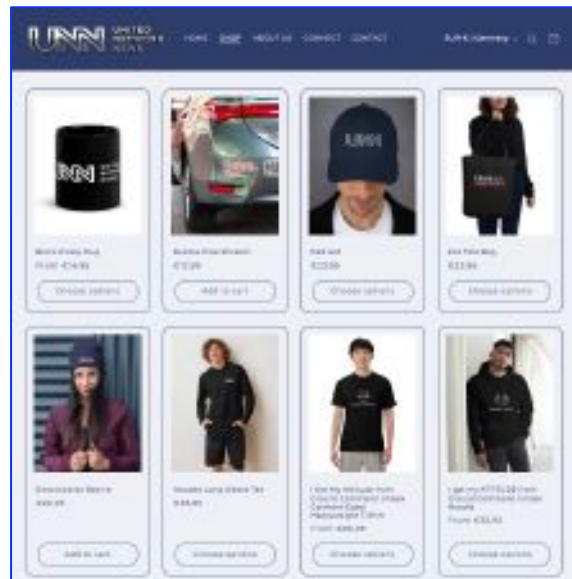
UNN UNITED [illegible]

HOME SHOP ABOUT US CONNECT CONTACT

EUR € | Germany

Black Glossy Mug
From €14.95
Choose options

Bumper Sticker
€12.99
Add to cart

Dad hat
€22.99
Choose options

Eco Tote Bag
€23.99
Choose options

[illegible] Beanie
€26.99
Add to cart

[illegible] Long Sleeve Tee
€49.99
Choose options

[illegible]
From €26.99
Choose options

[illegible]
From €52.95
Choose options